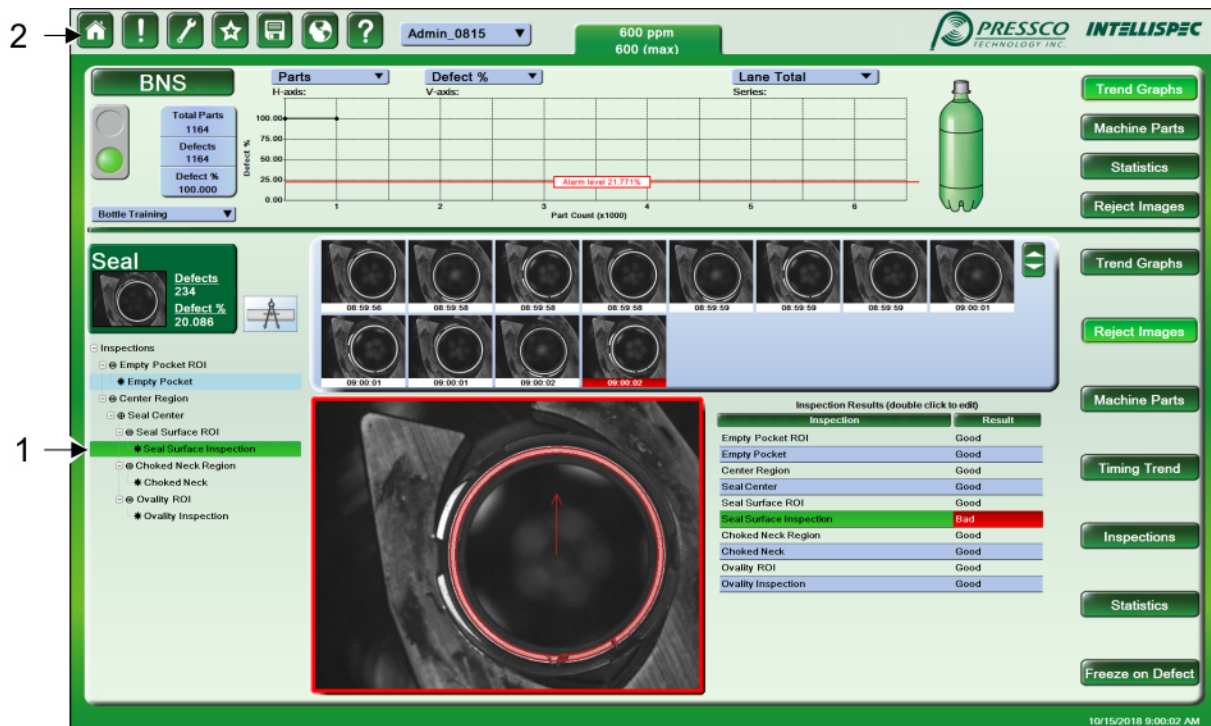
2

Admin_0815

600 ppm
600 (max)

PRESSCO TECHNOLOGY INC.

INTELLISPEC

BNS

Total Parts
1164
Defects
1164
Defect %
100.000

Bottle Training

Parts
H-axis:

Defect %
V-axis:

Lane Total
Series:

| Defect % | 100.00 | 75.00 | 50.00 | 25.00 | 0.00 |

Alarm level 21.771%

1 2 3 4 5 6
Part Count (x1000)

Trend Graphs
Machine Parts
Statistics
Reject Images

Seal
Defects
234
Defect %
20.086

08:59:56 08:59:58 08:59:58 08:59:58 08:59:59 08:59:59 08:59:59 09:00:01
09:00:01 09:00:01 09:00:02 09:00:02

Inspections
Empty Pocket ROI
Empty Pocket
Center Region
Seal Center
Seal Surface ROI
Seal Surface Inspection
Choked Neck Region
Choked Neck
Ovality ROI
Ovality Inspection

1

Inspection Results (double click to edit)

| Inspection | Result |
|---|---|
| Empty Pocket ROI | Good |
| Empty Pocket | Good |
| Center Region | Good |
| Seal Center | Good |
| Seal Surface ROI | Good |
| Seal Surface Inspection | Bad |
| Choked Neck Region | Good |
| Choked Neck | Good |
| Ovality ROI | Good |
| Ovality Inspection | Good |

Trend Graphs
Reject Images
Machine Parts
Timing Trend
Inspections
Statistics
Freeze on Defect

10/15/2018 9:00:02 AM